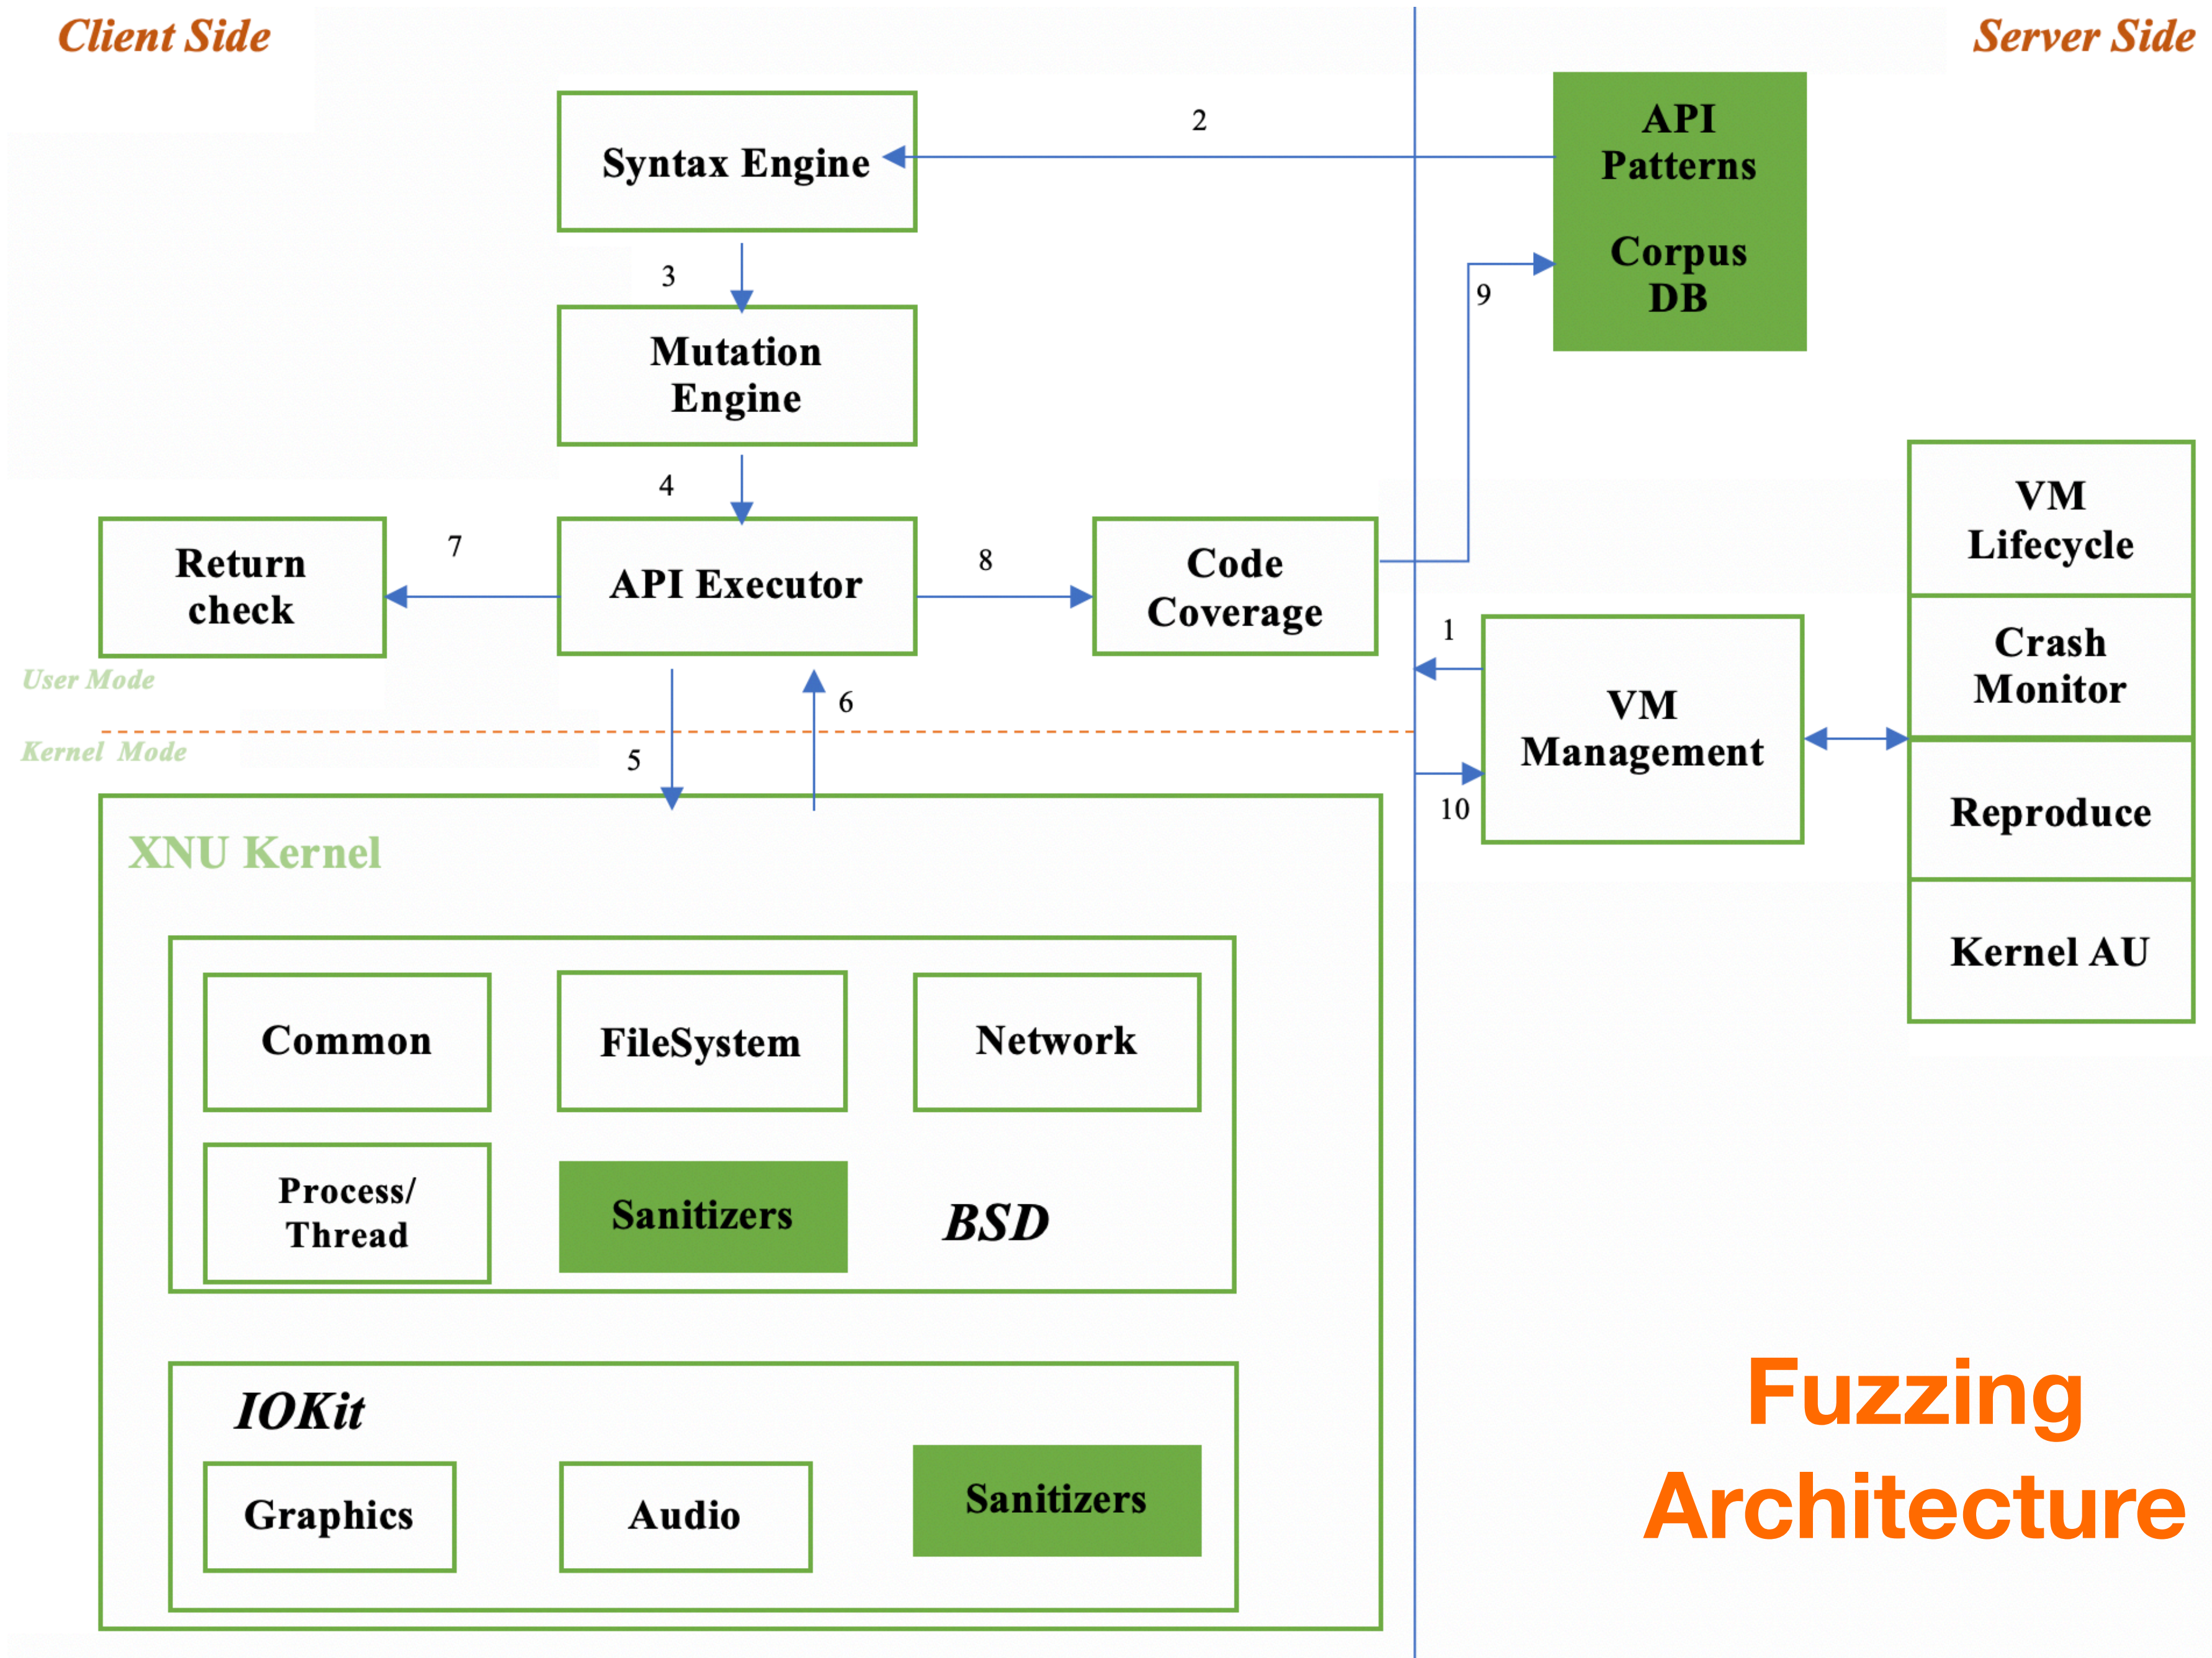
Client Side

Server Side

2

Syntax Engine

API Patterns

Corpus DB

3

Mutation Engine

9

4

VM Lifecycle

Return check

7

API Executor

8

Code Coverage

Crash Monitor

1

User Mode

6

VM Management

Kernel Mode

5

10

Reproduce

XNU Kernel

Kernel AU

Common

FileSystem

Network

Process/ Thread

Sanitizers

BSD

IOKit

Graphics

Audio

Sanitizers

Fuzzing Architecture